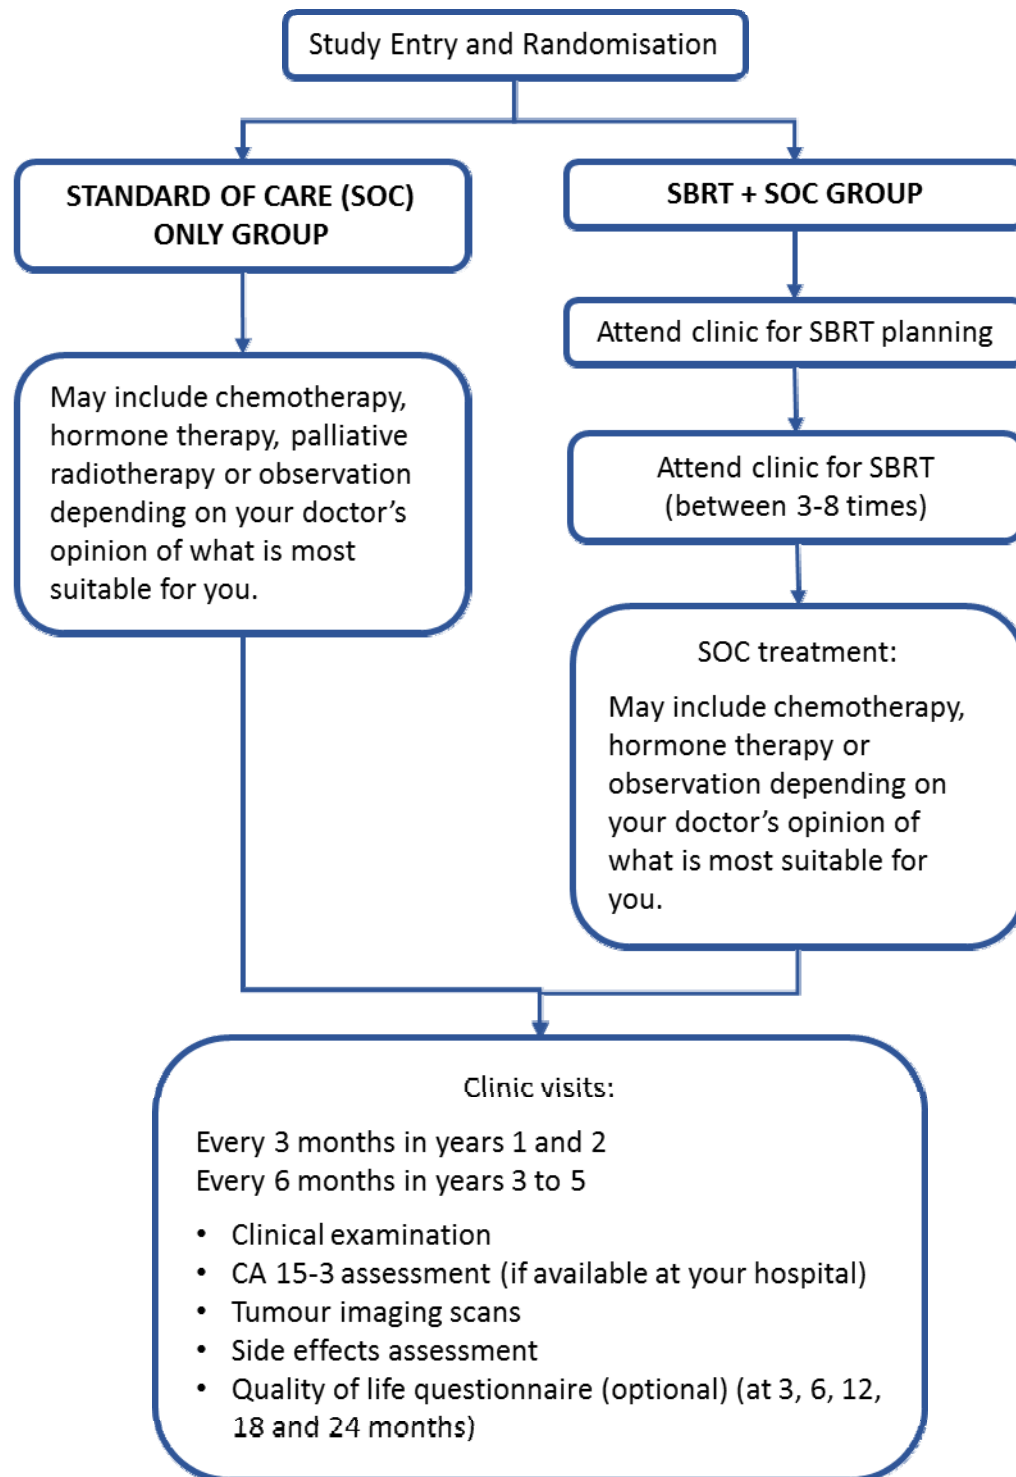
Study Entry and Randomisation

STANDARD OF CARE (SOC) ONLY GROUP

SBRT + SOC GROUP

Attend clinic for SBRT planning

May include chemotherapy, hormone therapy, palliative radiotherapy or observation depending on your doctor's opinion of what is most suitable for you.

Attend clinic for SBRT (between 3-8 times)

SOC treatment:

May include chemotherapy, hormone therapy or observation depending on your doctor's opinion of what is most suitable for you.

Clinic visits:

Every 3 months in years 1 and 2
Every 6 months in years 3 to 5

- Clinical examination
- CA 15-3 assessment (if available at your hospital)
- Tumour imaging scans
- Side effects assessment
- Quality of life questionnaire (optional) (at 3, 6, 12, 18 and 24 months)